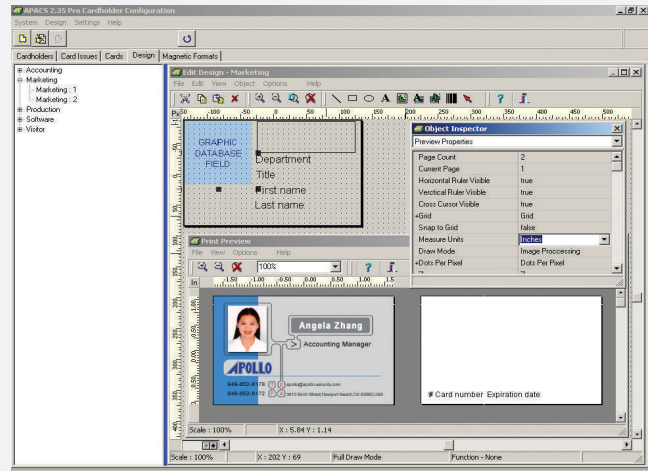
APACS 2.35 Pro Cardholder Configuration

System Design Settings Help

Cardholders Card Issues Cards Design Magnetic Formats

Accounting
Marketing
Marketing : 1
Marketing : 2
Production
Software
Visitor

Edit Design - Marketing

File Edit View Object Options Help

GRAPHIC DATABASE FIELD

Department
Title
First name
Last name

Object Inspector

Preview Properties

| Page Count | 2 |
|---|---|
| Current Page | 1 |
| Horizontal Ruler Visible | true |
| Verctical Ruler Visible | true |
| Cross Cursor Visible | true |
| +Grid | Grid |
| Snap to Grid | false |
| Measure Units | Inches |
| Draw Mode | Image Processing |
| +Dots Per Pixel | Dots Per Pixel |

Print Preview

File View Options Help

100%

In

Angela Zhang

Accounting Manager

APOLLO

949-852-8178

949-852-8172

apollo@apollo-security.com

Card number Expiration date

Scale : 100% X : 5.84 Y : 1.14

Scale : 100% X : 202 Y : 69 Full Draw Mode Function - None